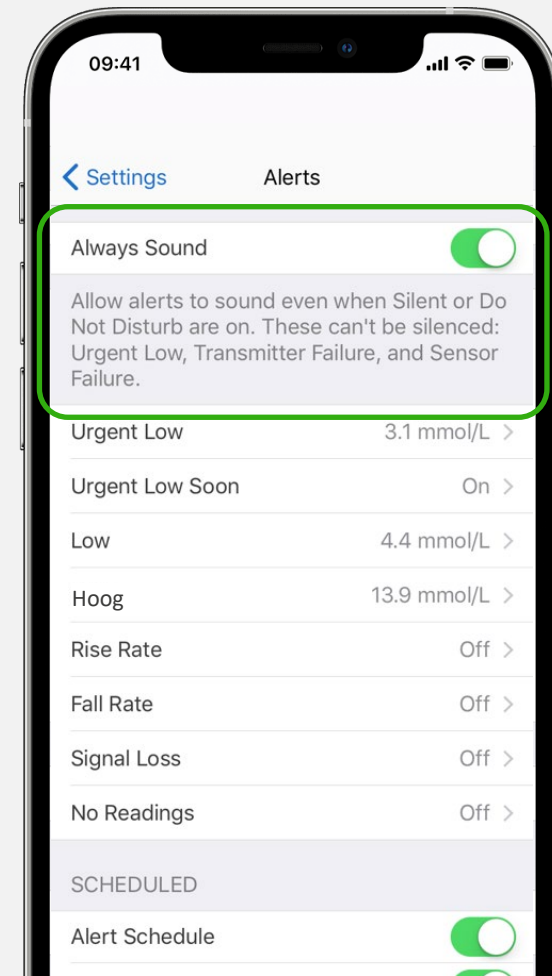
09:41

Settings

Alerts

Always Sound

Allow alerts to sound even when Silent or Do Not Disturb are on. These can't be silenced: Urgent Low, Transmitter Failure, and Sensor Failure.

Urgent Low 3.1 mmol/L

Urgent Low Soon On

Low 4.4 mmol/L

Hoog 13.9 mmol/L

Rise Rate Off

Fall Rate Off

Signal Loss Off

No Readings Off

SCHEDULED

Alert Schedule